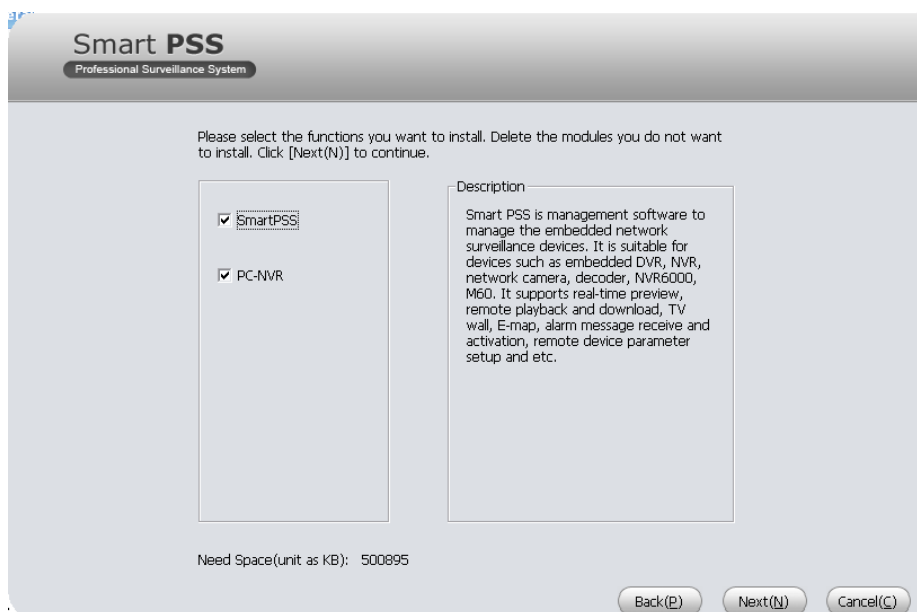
Smart PSS
Professional Surveillance System

Please select the functions you want to install. Delete the modules you do not want to install. Click [Next(N)] to continue.

☑ SmartPSS

☑ PC-NVR

Description

Smart PSS is management software to manage the embedded network surveillance devices. It is suitable for devices such as embedded DVR, NVR, network camera, decoder, NVR6000, M60. It supports real-time preview, remote playback and download, TV wall, E-map, alarm message receive and activation, remote device parameter setup and etc.

Need Space(unit as KB): 500895

Back(P) Next(N) Cancel(C)